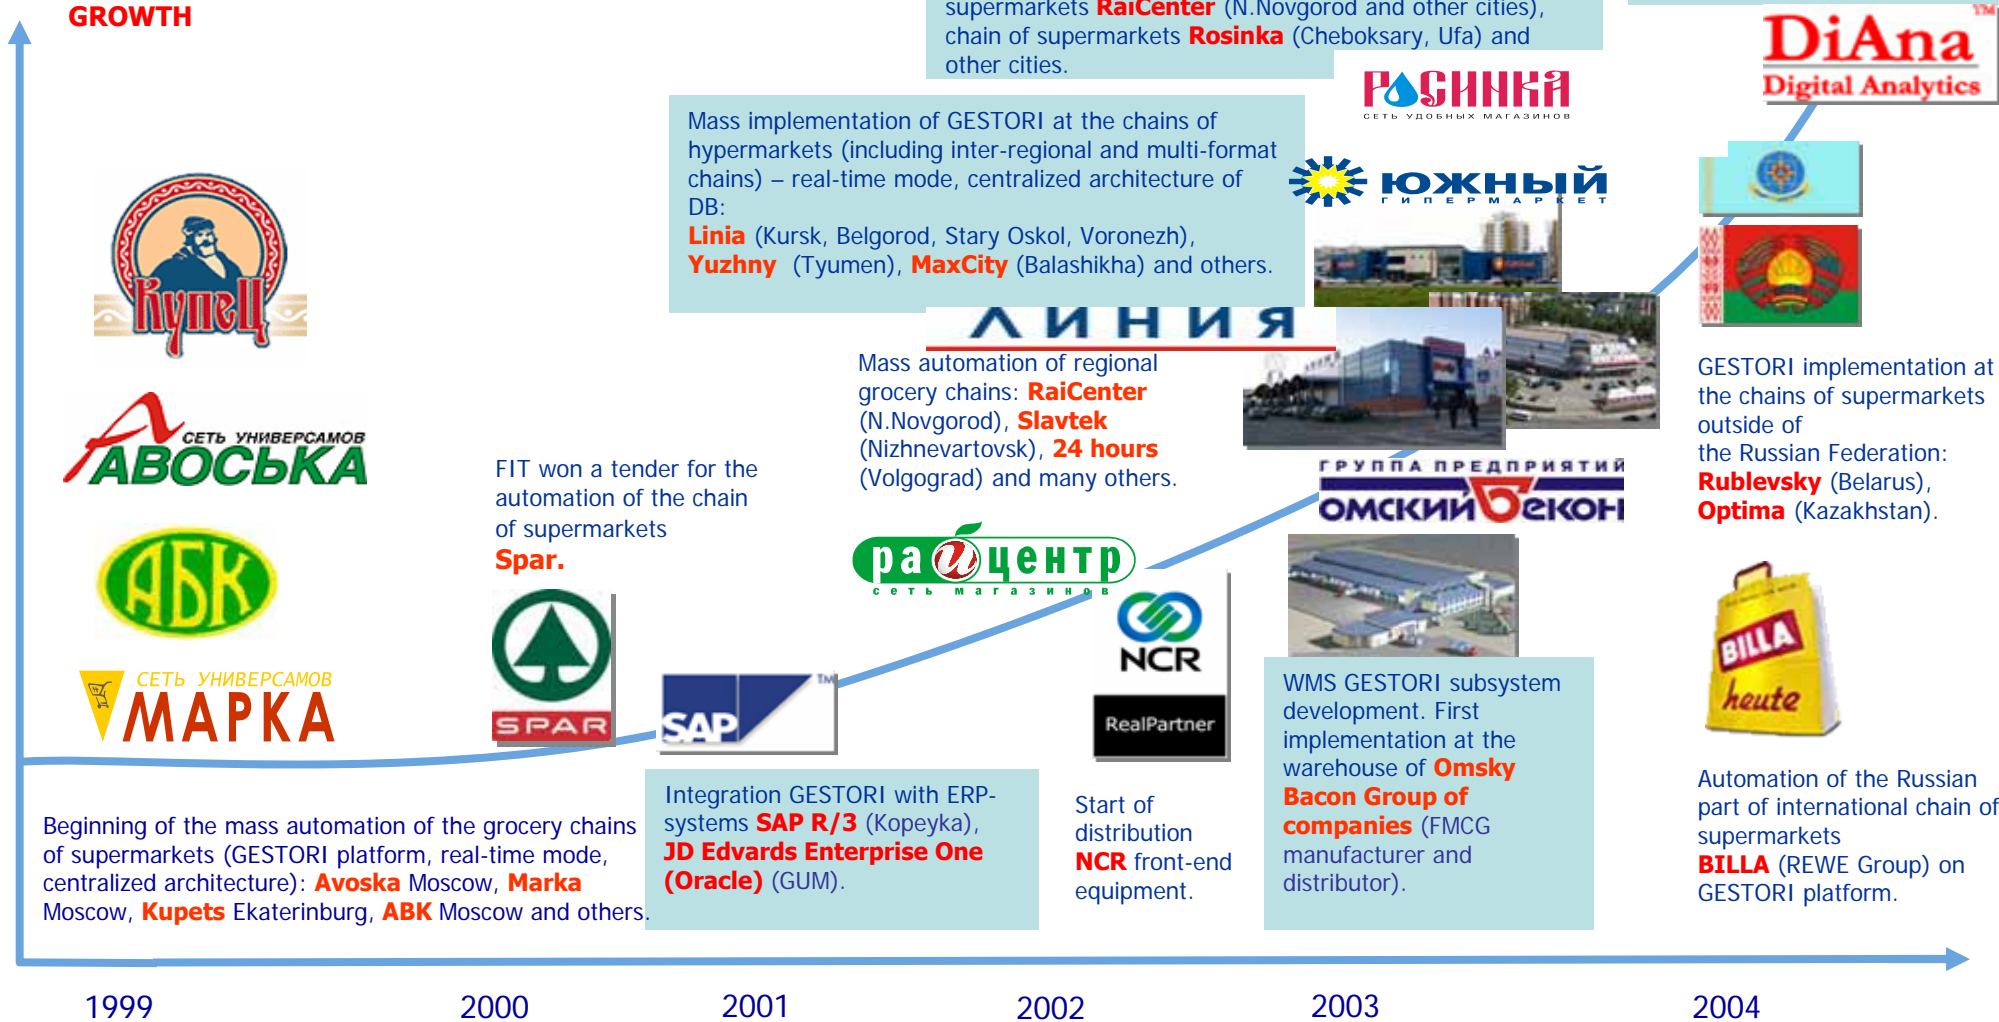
GROWTH

supermarkets RaiCenter (N.Novgorod and other cities), chain of supermarkets Rosinka (Cheboksary, Ufa) and other cities.

DiAna
Digital Analytics

РОСИНКА
СЕТЬ УДОБНЫХ МАГАЗИНОВ

Mass implementation of GESTORI at the chains of hypermarkets (including inter-regional and multi-format chains) – real-time mode, centralized architecture of DB:
Linia (Kursk, Belgorod, Stary Oskol, Voronezh), Yuzhny (Tyumen), MaxCity (Balashikha) and others.

ЮЖНЫЙ
ГИПЕРМАРКЕТ

Купец

ЛИНИЯ

Mass automation of regional grocery chains: RaiCenter (N.Novgorod), Slavtek (Nizhnevartovsk), 24 hours (Volgograd) and many others.

GESTORI implementation at the chains of supermarkets outside of the Russian Federation: Rublevsky (Belarus), Optima (Kazakhstan).

СЕТЬ УНИВЕРСАМОВ
АВОСЬКА

FIT won a tender for the automation of the chain of supermarkets
Spar.

ГРУППА ПРЕДПРИЯТИЙ
ОМСКИЙ БЕКОН

АБК

райцентр
сеть магазинов

NCR

BILLA
heute

СЕТЬ УНИВЕРСАМОВ
МАРКА

SPAR

SAP

RealPartner

WMS GESTORI subsystem development. First implementation at the warehouse of Omsky Bacon Group of companies (FMCG manufacturer and distributor).

Automation of the Russian part of international chain of supermarkets
BILLA (REWE Group) on GESTORI platform.

Integration GESTORI with ERP-systems SAP R/3 (Kopeyka), JD Edvards Enterprise One (Oracle) (GUM).

Start of distribution
NCR front-end equipment.

Beginning of the mass automation of the grocery chains of supermarkets (GESTORI platform, real-time mode, centralized architecture): Avoska Moscow, Marka Moscow, Kupets Ekaterinburg, ABK Moscow and others.

1999 2000 2001 2002 2003 2004